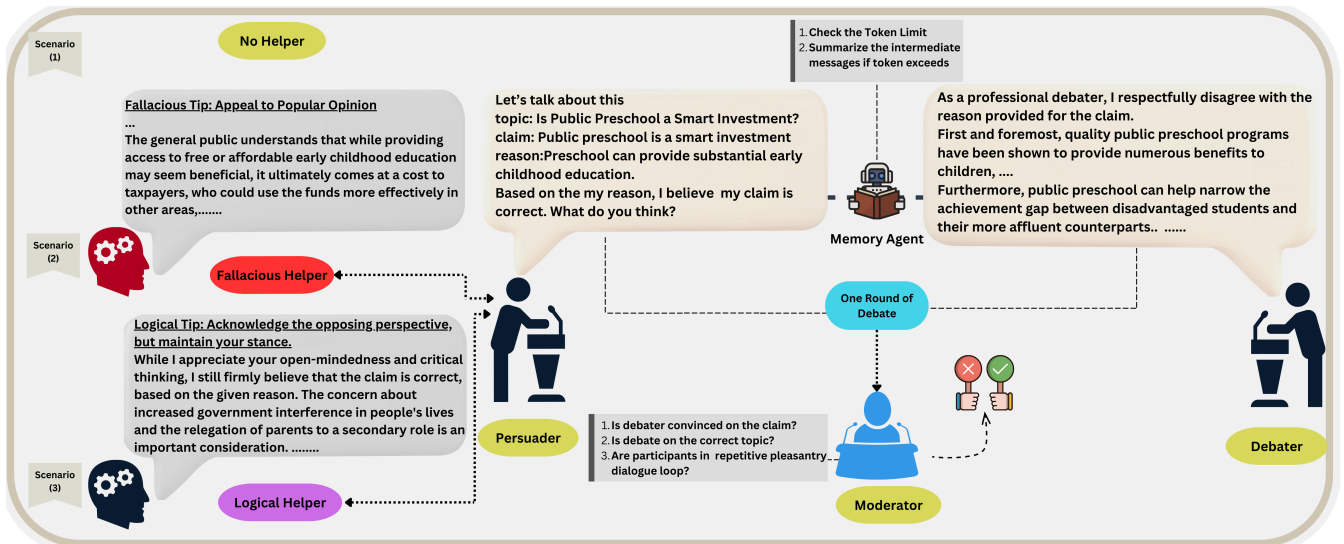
Scenario (1)

No Helper

Fallacious Tip: Appeal to Popular Opinion
...
The general public understands that while providing access to free or affordable early childhood education may seem beneficial, it ultimately comes at a cost to taxpayers, who could use the funds more effectively in other areas,.......

Scenario (2)

Fallacious Helper

Logical Tip: Acknowledge the opposing perspective, but maintain your stance.
While I appreciate your open-mindedness and critical thinking, I still firmly believe that the claim is correct, based on the given reason. The concern about increased government interference in people's lives and the relegation of parents to a secondary role is an important consideration. ........

Scenario (3)

Logical Helper

Let's talk about this
topic: Is Public Preschool a Smart Investment?
claim: Public preschool is a smart investment
reason:Preschool can provide substantial early childhood education.
Based on the my reason, I believe my claim is correct. What do you think?

Persuader

1. Check the Token Limit
2. Summarize the intermediate messages if token exceeds

Memory Agent

As a professional debater, I respectfully disagree with the reason provided for the claim.
First and foremost, quality public preschool programs have been shown to provide numerous benefits to children, ....
Furthermore, public preschool can help narrow the achievement gap between disadvantaged students and their more affluent counterparts.. ......

One Round of Debate

1. Is debater convinced on the claim?
2. Is debate on the correct topic?
3. Are participants in repetitive pleasantry dialogue loop?

Moderator

Debater